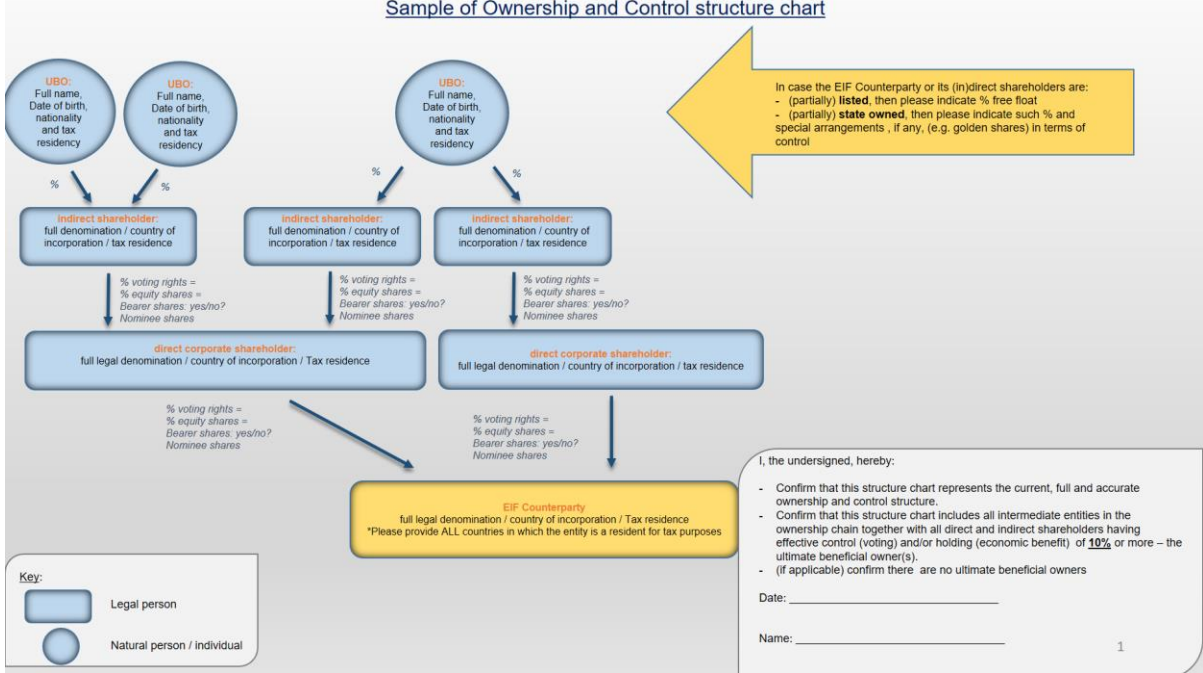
Sample of Ownership and Control structure chart

UBO:
Full name, Date of birth, nationality and tax residency

UBO:
Full name, Date of birth, nationality and tax residency

UBO:
Full name, Date of birth, nationality and tax residency

In case the EIF Counterparty or its (in)direct shareholders are:
- (partially) **listed**, then please indicate % free float
- (partially) **state owned**, then please indicate such % and special arrangements , if any, (e.g. golden shares) in terms of control

%

%

%

%

indirect shareholder:
full denomination / country of incorporation / tax residence

indirect shareholder:
full denomination / country of incorporation / tax residence

indirect shareholder:
full denomination / country of incorporation / tax residence

% voting rights =
% equity shares =
Bearer shares: yes/no?
Nominee shares

% voting rights =
% equity shares =
Bearer shares: yes/no?
Nominee shares

% voting rights =
% equity shares =
Bearer shares: yes/no?
Nominee shares

direct corporate shareholder:
full legal denomination / country of incorporation / Tax residence

direct corporate shareholder:
full legal denomination / country of incorporation / Tax residence

% voting rights =
% equity shares =
Bearer shares: yes/no?
Nominee shares

% voting rights =
% equity shares =
Bearer shares: yes/no?
Nominee shares

EIF Counterparty
full legal denomination / country of incorporation / Tax residence
*Please provide ALL countries in which the entity is a resident for tax purposes

I, the undersigned, hereby:

- Confirm that this structure chart represents the current, full and accurate ownership and control structure.
- Confirm that this structure chart includes all intermediate entities in the ownership chain together with all direct and indirect shareholders having effective control (voting) and/or holding (economic benefit) of **10%** or more – the ultimate beneficial owner(s).
- (if applicable) confirm there are no ultimate beneficial owners

Date: ______________________________

Name: ______________________________

1

Key:

Legal person

Natural person / individual